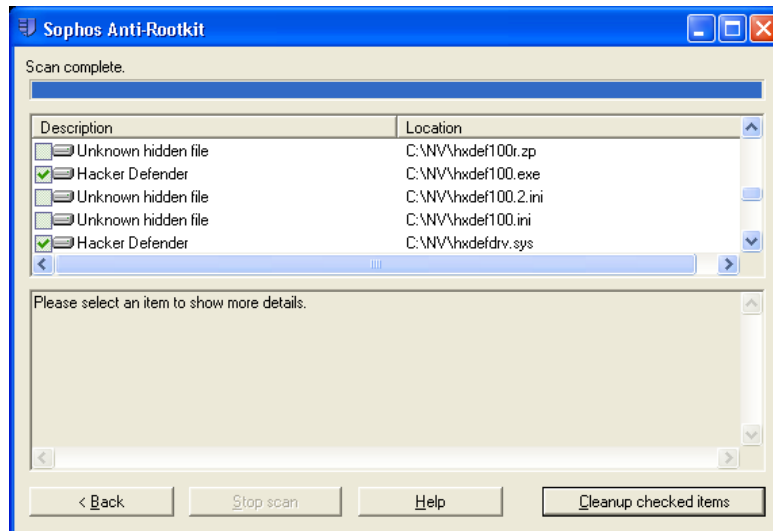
Sophos Anti-Rootkit

Scan complete.

| Description | Location |
|---|---|
| Unknown hidden file | C:\NV\hxdef100r.zp |
| Hacker Defender | C:\NV\hxdef100.exe |
| Unknown hidden file | C:\NV\hxdef100.2.ini |
| Unknown hidden file | C:\NV\hxdef100.ini |
| Hacker Defender | C:\NV\hxdefdrv.sys |

Please select an item to show more details.

< Back | Stop scan | Help | Cleanup checked items